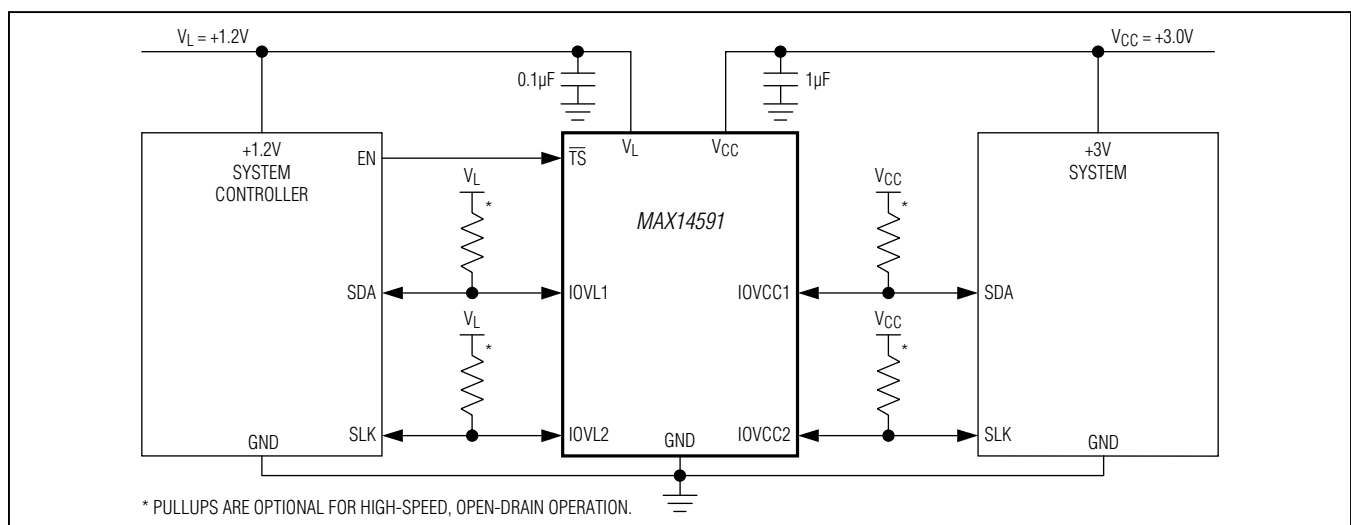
$V_L = +1.2V$

0.1µF

1µF

$V_{CC} = +3.0V$

+1.2V SYSTEM CONTROLLER

EN

SDA

SLK

GND

$V_L$

*

$V_L$

*

$\overline{TS}$

$V_L$

$V_{CC}$

*MAX14591*

IOVL1

IOVL2

GND

IOVCC1

IOVCC2

$V_{CC}$

*

$V_{CC}$

*

+3V SYSTEM

SDA

SLK

GND

* PULLUPS ARE OPTIONAL FOR HIGH-SPEED, OPEN-DRAIN OPERATION.